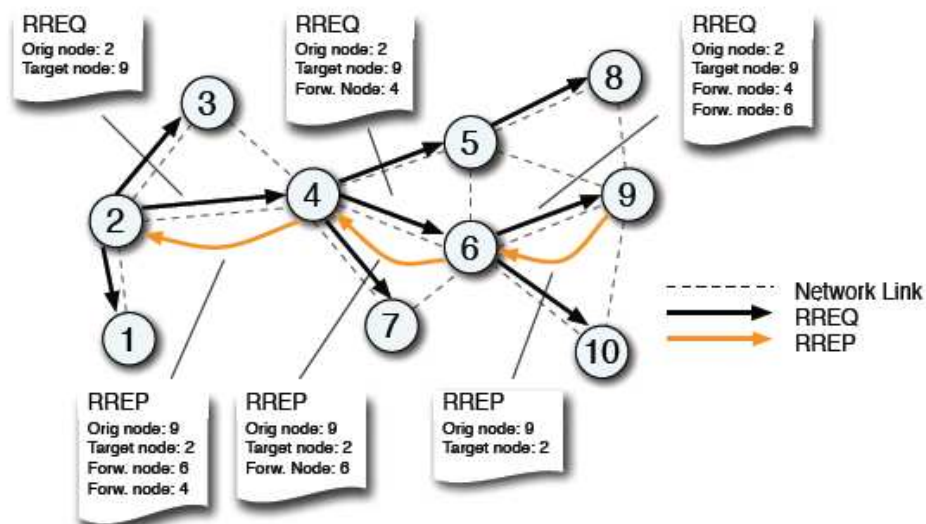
RREQ
Orig node: 2
Target node: 9

RREQ
Orig node: 2
Target node: 9
Forw. Node: 4

RREQ
Orig node: 2
Target node: 9
Forw. node: 4
Forw. node: 6

3

8

5

9

2

4

6

1

7

10

Network Link
RREQ
RREP

RREP
Orig node: 9
Target node: 2
Forw. node: 6
Forw. node: 4

RREP
Orig node: 9
Target node: 2
Forw. Node: 6

RREP
Orig node: 9
Target node: 2